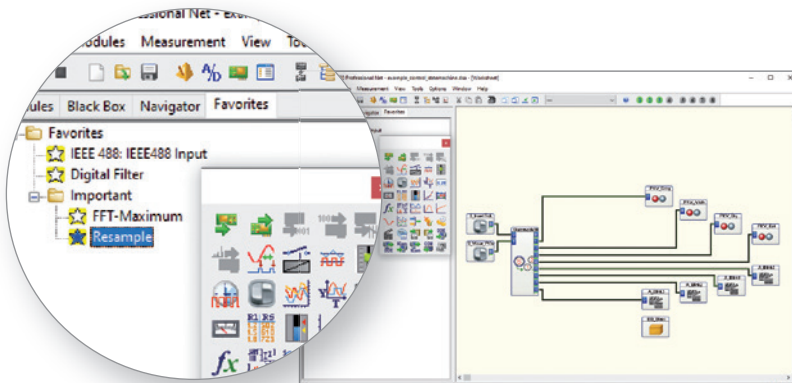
ssional Net - Exa

odules Measurement View To

ules Black Box Navigator Favorites

Favorites
IEEE 488: IEEE488 Input
Digital Filter
Important
FFT-Maximum
Resample

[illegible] Professional Net - example_control_statemachine.dsa - [Worksheet]

Measurement View Tools Options Window Help

Favorites